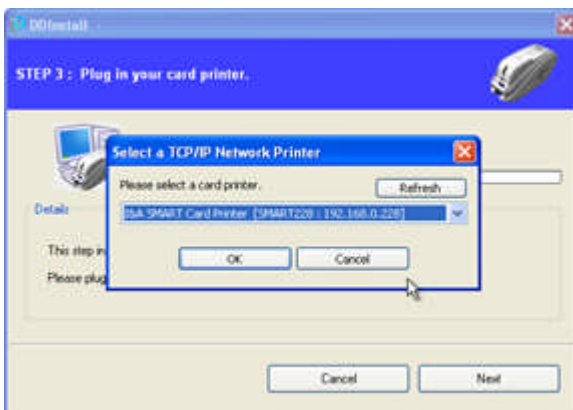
DDInstall

STEP 3 : Plug in your card printer.

Select a TCP/IP Network Printer

Please select a card printer.

Refresh

IDA SMART Card Printer [SMART228 : 192.168.0.228]

OK

Cancel

Details

This step in

Please plug

Cancel

Next